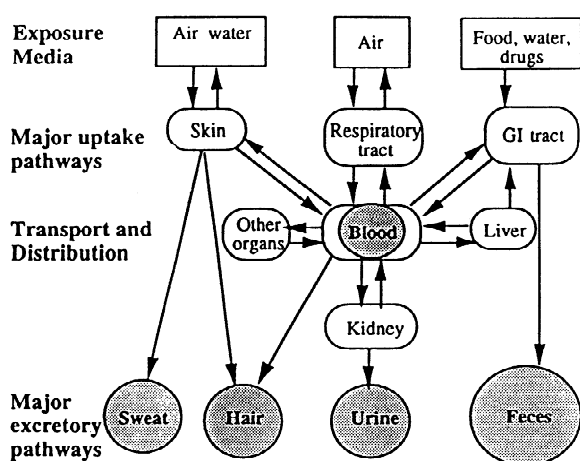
Exposure Media

Air water

Air

Food, water, drugs

Major uptake pathways

Skin

Respiratory tract

GI tract

Transport and Distribution

Other organs

Blood

Liver

Kidney

Major excretory pathways

Sweat

Hair

Urine

Feces